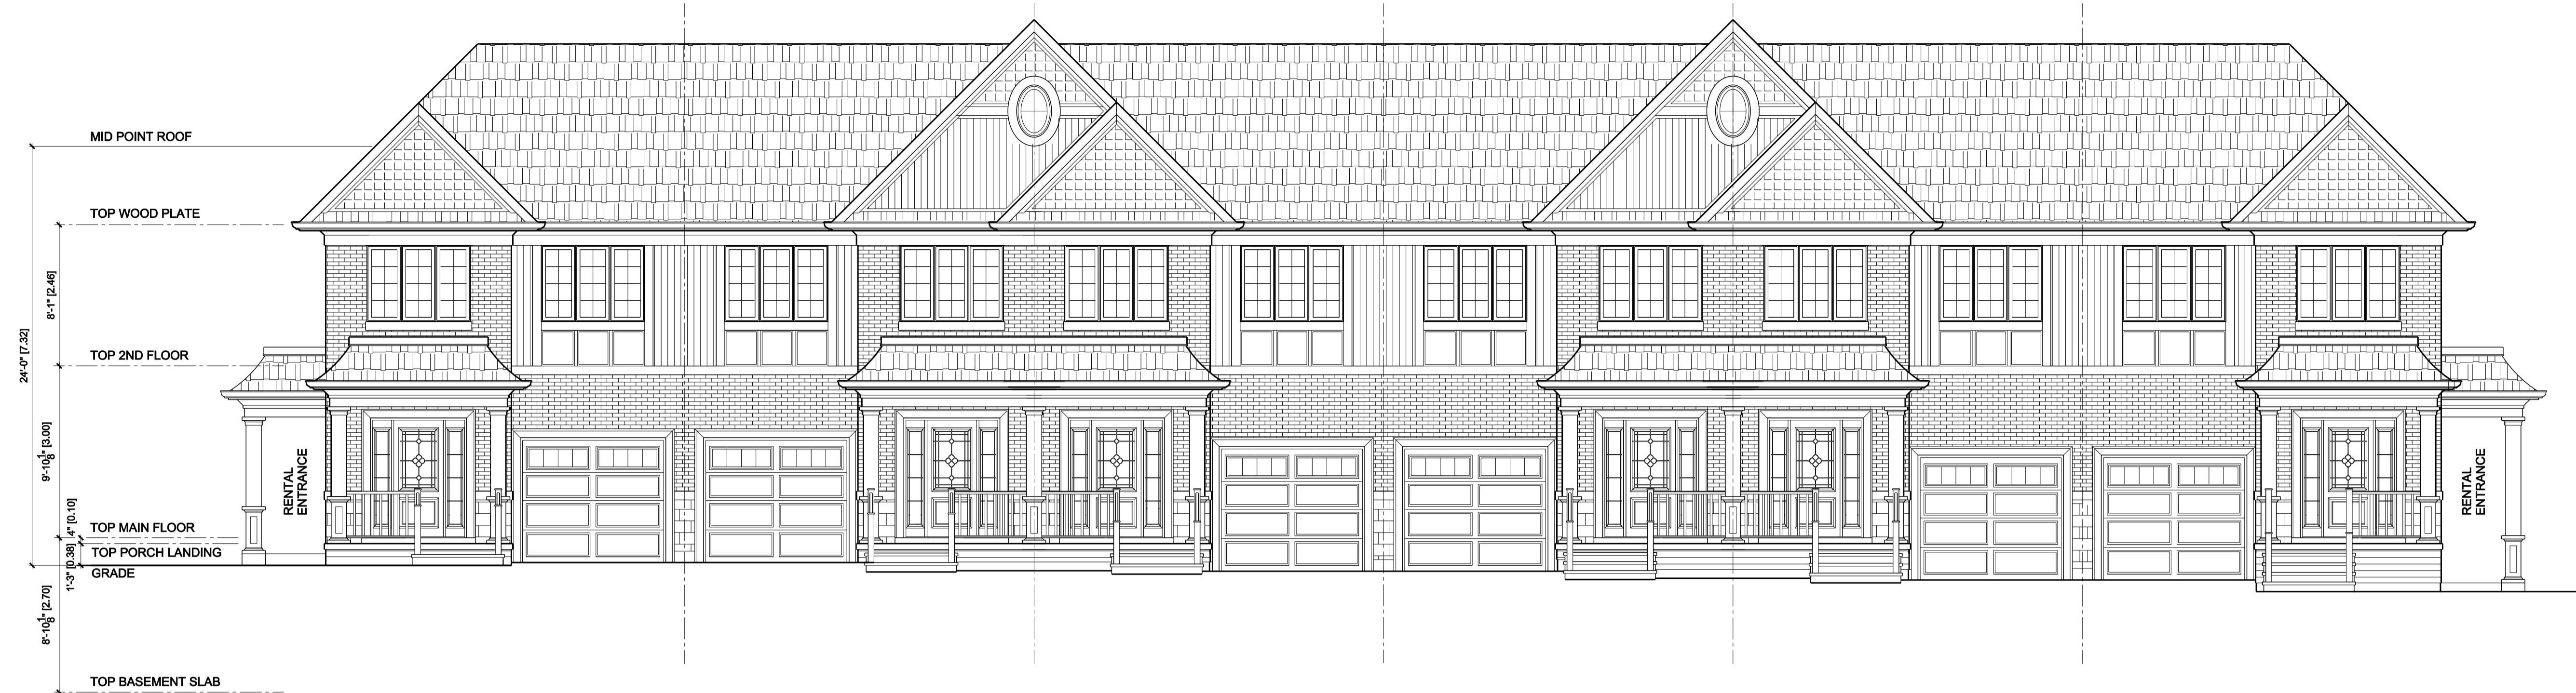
MID POINT ROOF

TOP WOOD PLATE

TOP 2ND FLOOR

TOP MAIN FLOOR

TOP PORCH LANDING

GRADE

TOP BASEMENT SLAB

24'-0" [7.32]

8'-1" [2.46]

9'-10$\frac{1}{8}$" [3.00]

4" [0.10]

1'-3" [0.38]

8'-10$\frac{1}{8}$" [2.70]

RENTAL ENTRANCE

RENTAL ENTRANCE